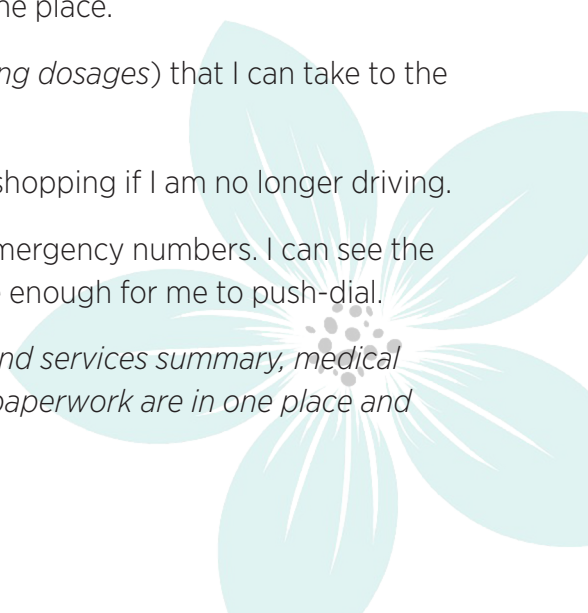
ne place.

ng dosages) that I can take to the

shopping if I am no longer driving.

mergency numbers. I can see the enough for me to push-dial.

nd services summary, medical paperwork are in one place and